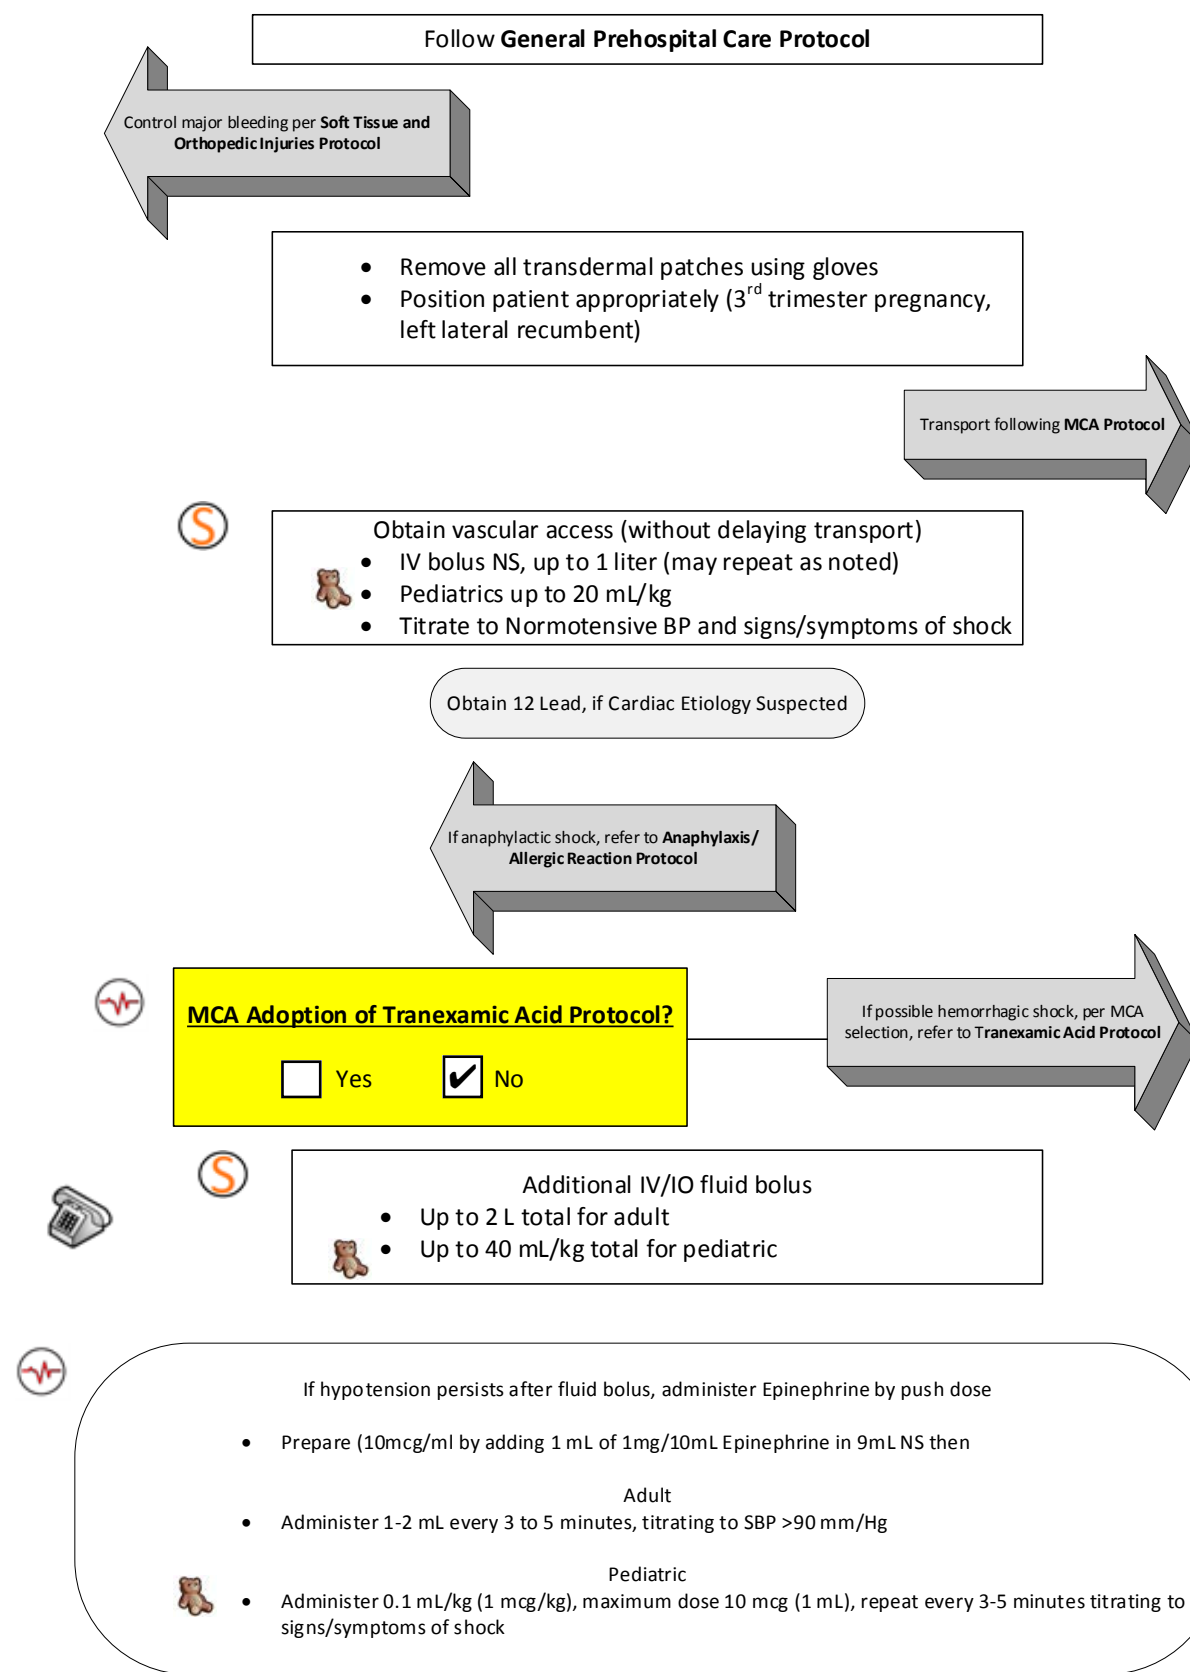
Follow **General Prehospital Care Protocol**

Control major bleeding per **Soft Tissue and Orthopedic Injuries Protocol**

- Remove all transdermal patches using gloves
- Position patient appropriately ($3^{rd}$ trimester pregnancy, left lateral recumbent)

Transport following **MCA Protocol**

Obtain vascular access (without delaying transport)
- IV bolus NS, up to 1 liter (may repeat as noted)
- Pediatrics up to 20 mL/kg
- Titrate to Normotensive BP and signs/symptoms of shock

Obtain 12 Lead, if Cardiac Etiology Suspected

If anaphylactic shock, refer to **Anaphylaxis/ Allergic Reaction Protocol**

MCA Adoption of Tranexamic Acid Protocol?

☐ Yes ☑ No

If possible hemorrhagic shock, per MCA selection, refer to **Tranexamic Acid Protocol**

Additional IV/IO fluid bolus
- Up to 2 L total for adult
- Up to 40 mL/kg total for pediatric

If hypotension persists after fluid bolus, administer Epinephrine by push dose

- Prepare (10mcg/ml by adding 1 mL of 1mg/10mL Epinephrine in 9mL NS then

Adult
- Administer 1-2 mL every 3 to 5 minutes, titrating to SBP >90 mm/Hg

Pediatric
- Administer 0.1 mL/kg (1 mcg/kg), maximum dose 10 mcg (1 mL), repeat every 3-5 minutes titrating to signs/symptoms of shock